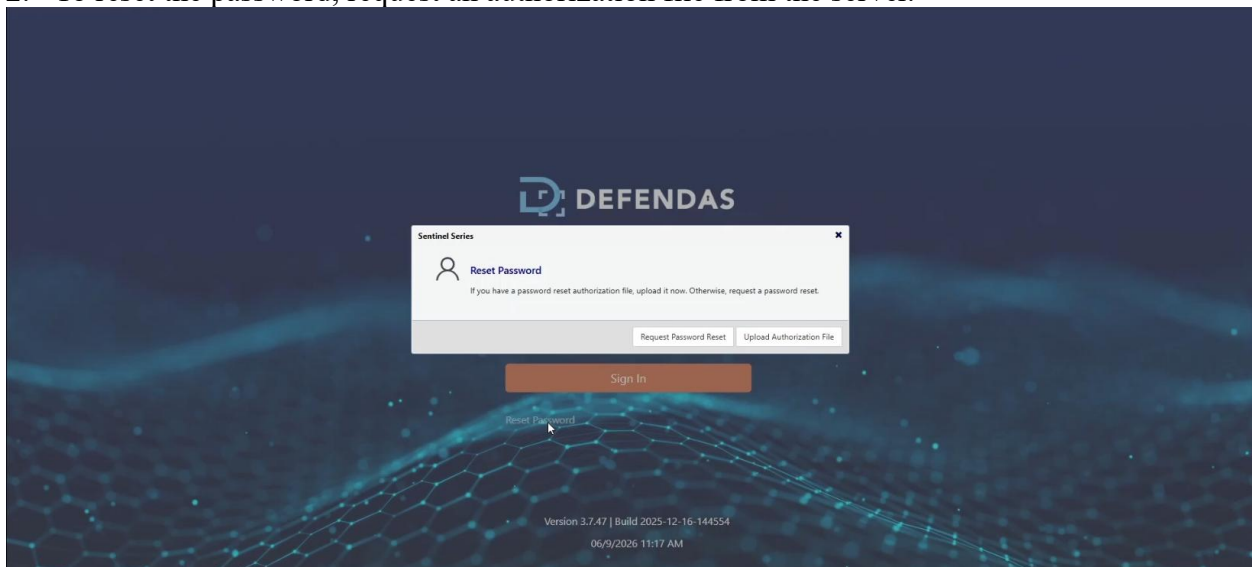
2. To reset the password, request an authorization file from the server.

DEFENDAS

Sentinel Series

×

Reset Password

If you have a password reset authorization file, upload it now. Otherwise, request a password reset.

Request Password Reset

Upload Authorization File

Sign In

Reset Password

Version 3.7.47 | Build 2025-12-16-144554

06/9/2026 11:17 AM